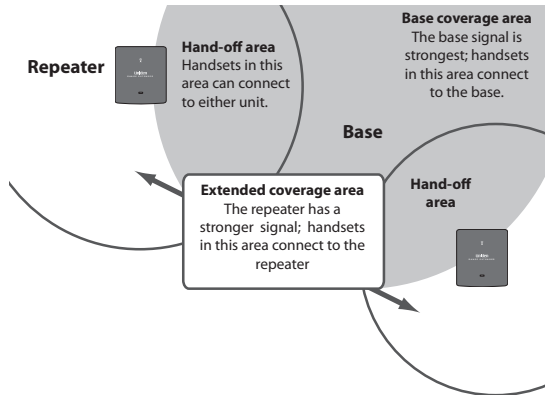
Base coverage area
The base signal is strongest; handsets in this area connect to the base.

Repeater

Hand-off area
Handsets in this area can connect to either unit.

Base

Hand-off area

Extended coverage area
The repeater has a stronger signal; handsets in this area connect to the repeater